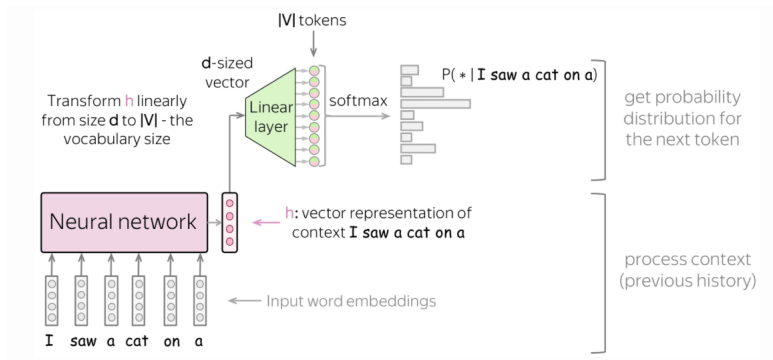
|V| tokens

d-sized vector

Transform h linearly from size d to |V| - the vocabulary size

Linear layer

softmax

P( * | I saw a cat on a)

get probability distribution for the next token

Neural network

h: vector representation of context I saw a cat on a

process context (previous history)

Input word embeddings

I saw a cat on a